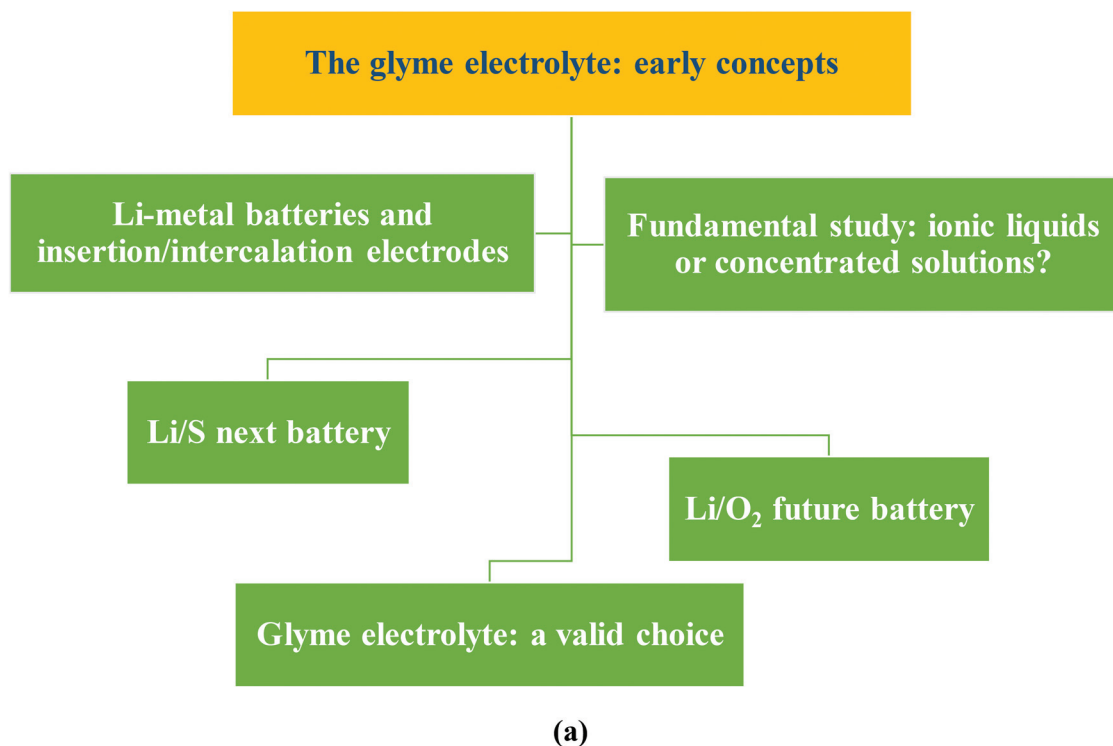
The glyme electrolyte: early concepts

Li-metal batteries and insertion/intercalation electrodes

Fundamental study: ionic liquids or concentrated solutions?

Li/S next battery

Li/$O_2$ future battery

Glyme electrolyte: a valid choice

(a)